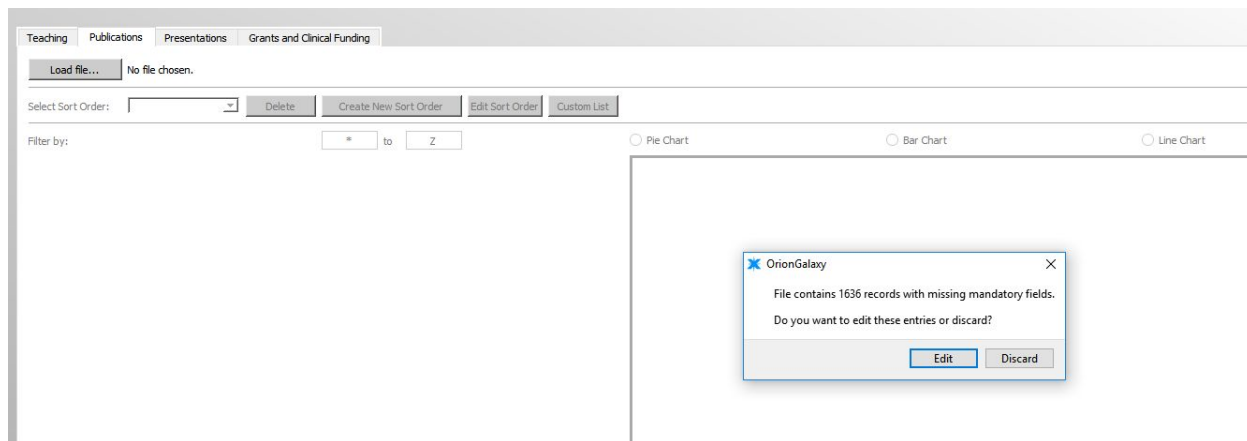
Teaching Publications Presentations Grants and Clinical Funding

Load file... No file chosen.

Select Sort Order: Delete Create New Sort Order Edit Sort Order Custom List

Filter by: * to Z

Pie Chart Bar Chart Line Chart

OrionGalaxy ×

File contains 1636 records with missing mandatory fields.

Do you want to edit these entries or discard?

Edit Discard